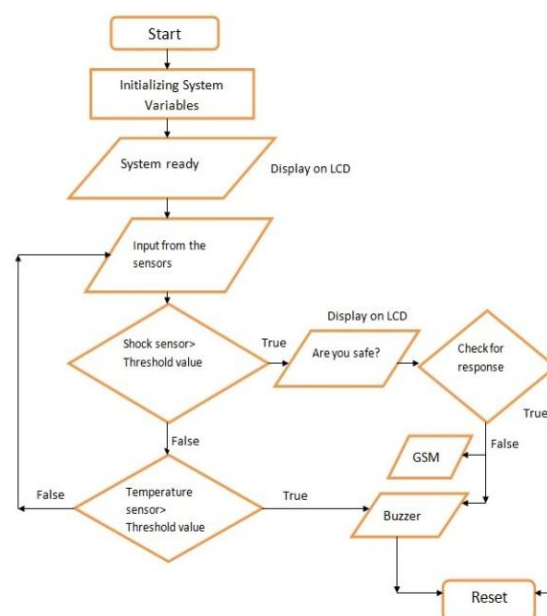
Start

Initializing System Variables

System ready

Display on LCD

Input from the sensors

Shock sensor> Threshold value

True

Display on LCD

Are you safe?

Check for response

True

False

False

GSM

False

Temperature sensor> Threshold value

True

Buzzer

Reset